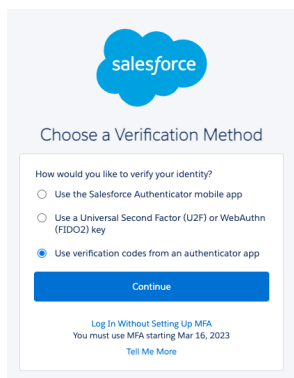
salesforce

Choose a Verification Method

How would you like to verify your identity?

Use the Salesforce Authenticator mobile app

Use a Universal Second Factor (U2F) or WebAuthn (FIDO2) key

Use verification codes from an authenticator app

Continue

Log In Without Setting Up MFA
You must use MFA starting Mar 16, 2023
Tell Me More